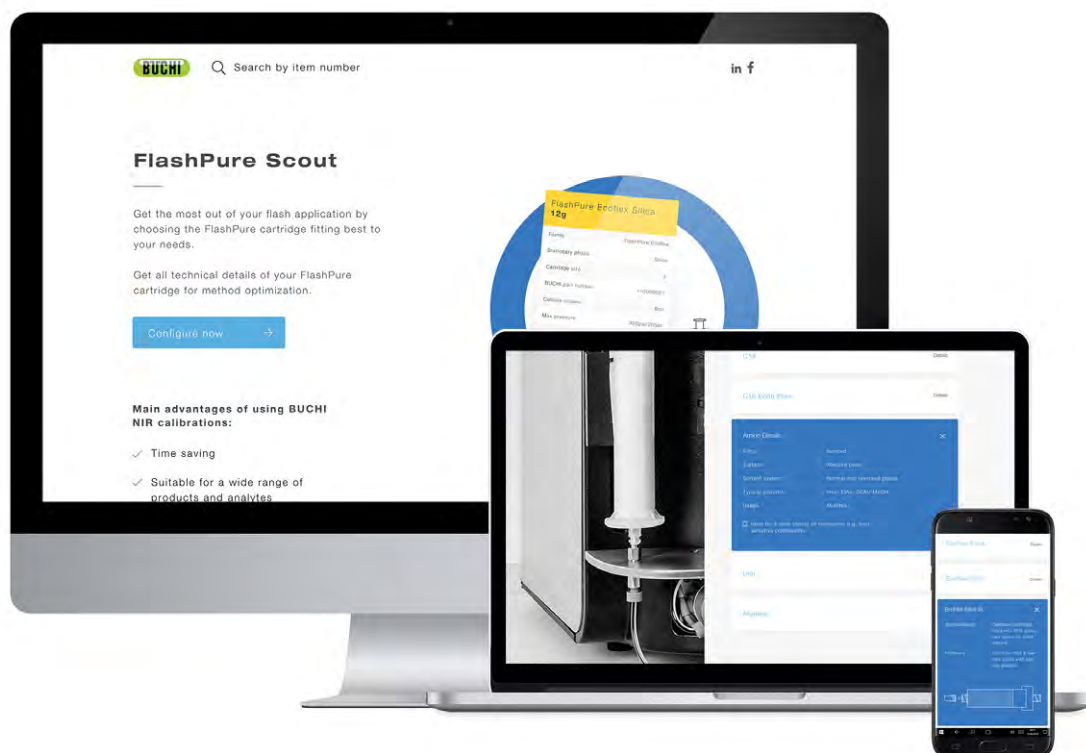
BUCHI

Search by item number

in f

FlashPure Scout

Get the most out of your flash application by choosing the FlashPure cartridge fitting best to your needs.

Get all technical details of your FlashPure cartridge for method optimization.

Configure now →

Main advantages of using BUCHI NIR calibrations:

✓ Time saving

✓ Suitable for a wide range of products and analytes

FlashPure EcoFlex Silica 12g

Family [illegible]

Stationary phase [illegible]

Cartridge size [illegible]

BUCHI part number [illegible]

Column volume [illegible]

Max pressure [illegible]

C18 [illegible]

C18 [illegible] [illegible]

Amino Details ×

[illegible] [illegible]

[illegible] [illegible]

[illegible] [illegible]

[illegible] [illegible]

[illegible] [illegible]

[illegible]

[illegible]

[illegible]

EcoFlex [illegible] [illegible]

EcoFlex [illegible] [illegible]

EcoFlex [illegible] ×

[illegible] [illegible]

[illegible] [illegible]